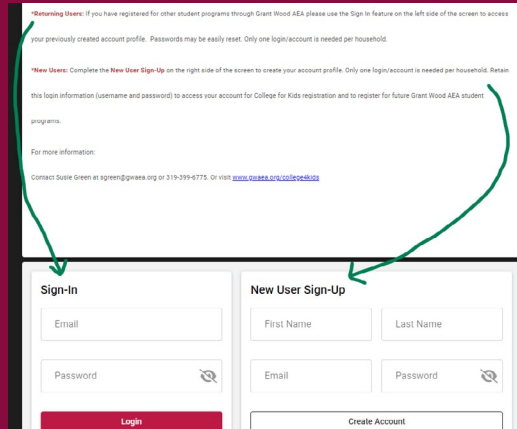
*Returning Users: If you have registered for other student programs through Grant Wood AEA please use the Sign In feature on the left side of the screen to access your previously created account profile. Passwords may be easily reset. Only one login/account is needed per household.

*New Users: Complete the New User Sign-Up on the right side of the screen to create your account profile. Only one login/account is needed per household. Retain this login information (username and password) to access your account for College for Kids registration and to register for future Grant Wood AEA student programs.

For more information:

Contact Susie Green at sgreen@gwaea.org or 319-399-6775. Or visit www.gwaea.org/college4kids

Sign-In

Email

Password

Login

New User Sign-Up

First Name

Last Name

Email

Password

Create Account